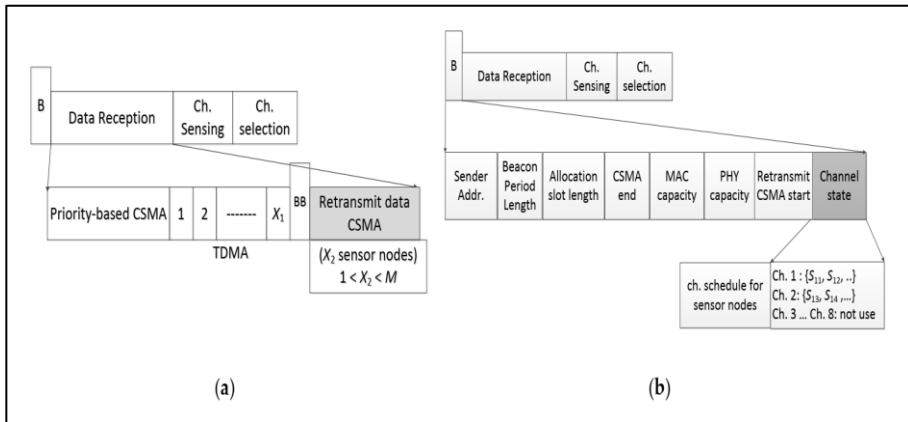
B

Data Reception

Ch. Sensing

Ch. selection

Priority-based CSMA

1

2

-------

$X_1$

BB

Retransmit data CSMA

TDMA

($X_2$ sensor nodes) $1 < X_2 < M$

(a)

B

Data Reception

Ch. Sensing

Ch. selection

Sender Addr.

Beacon Period Length

Allocation slot length

CSMA end

MAC capacity

PHY capacity

Retransmit CSMA start

Channel state

ch. schedule for sensor nodes

Ch. 1 : {$S_{11}$, $S_{12}$, ..}
Ch. 2: {$S_{13}$, $S_{14}$ ,...}
Ch. 3 ... Ch. 8: not use

(b)